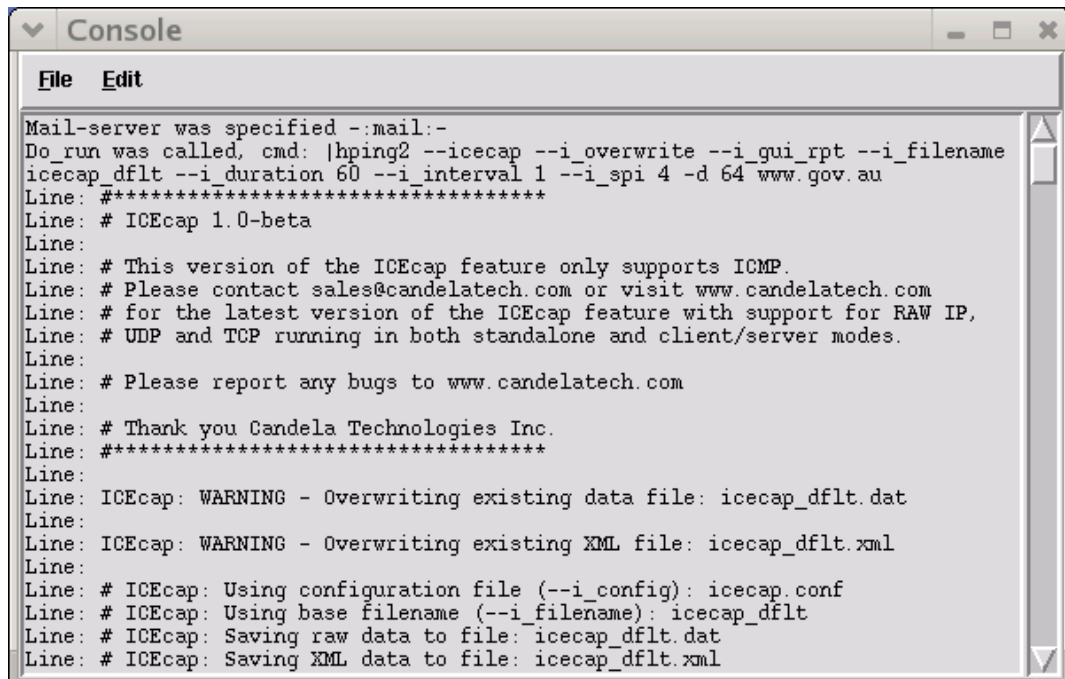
Console

File Edit

Mail-server was specified -:mail:-
Do_run was called, cmd: |hping2 --icecap --i_overwrite --i_gui_rpt --i_filename icecap_dflt --i_duration 60 --i_interval 1 --i_spi 4 -d 64 www.gov.au
Line: #**********************************
Line: # ICEcap 1.0-beta
Line:
Line: # This version of the ICEcap feature only supports ICMP.
Line: # Please contact sales@candelatech.com or visit www.candelatech.com
Line: # for the latest version of the ICEcap feature with support for RAW IP,
Line: # UDP and TCP running in both standalone and client/server modes.
Line:
Line: # Please report any bugs to www.candelatech.com
Line:
Line: # Thank you Candela Technologies Inc.
Line: #**********************************
Line:
Line: ICEcap: WARNING - Overwriting existing data file: icecap_dflt.dat
Line:
Line: ICEcap: WARNING - Overwriting existing XML file: icecap_dflt.xml
Line:
Line: # ICEcap: Using configuration file (--i_config): icecap.conf
Line: # ICEcap: Using base filename (--i_filename): icecap_dflt
Line: # ICEcap: Saving raw data to file: icecap_dflt.dat
Line: # ICEcap: Saving XML data to file: icecap_dflt.xml